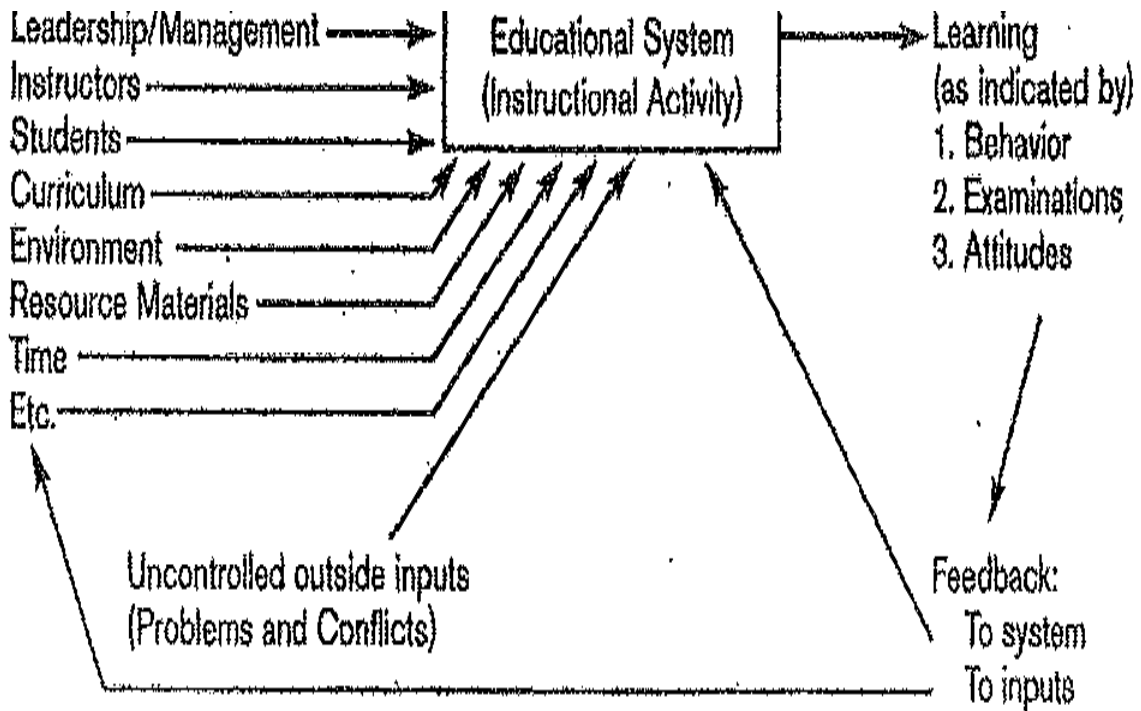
Leadership/Management
Instructors
Students
Curriculum
Environment
Resource Materials
Time
Etc.

Educational System
(Instructional Activity)

Learning
(as indicated by)
1. Behavior
2. Examinations
3. Attitudes

Uncontrolled outside inputs
(Problems and Conflicts)

Feedback:
To system
To inputs